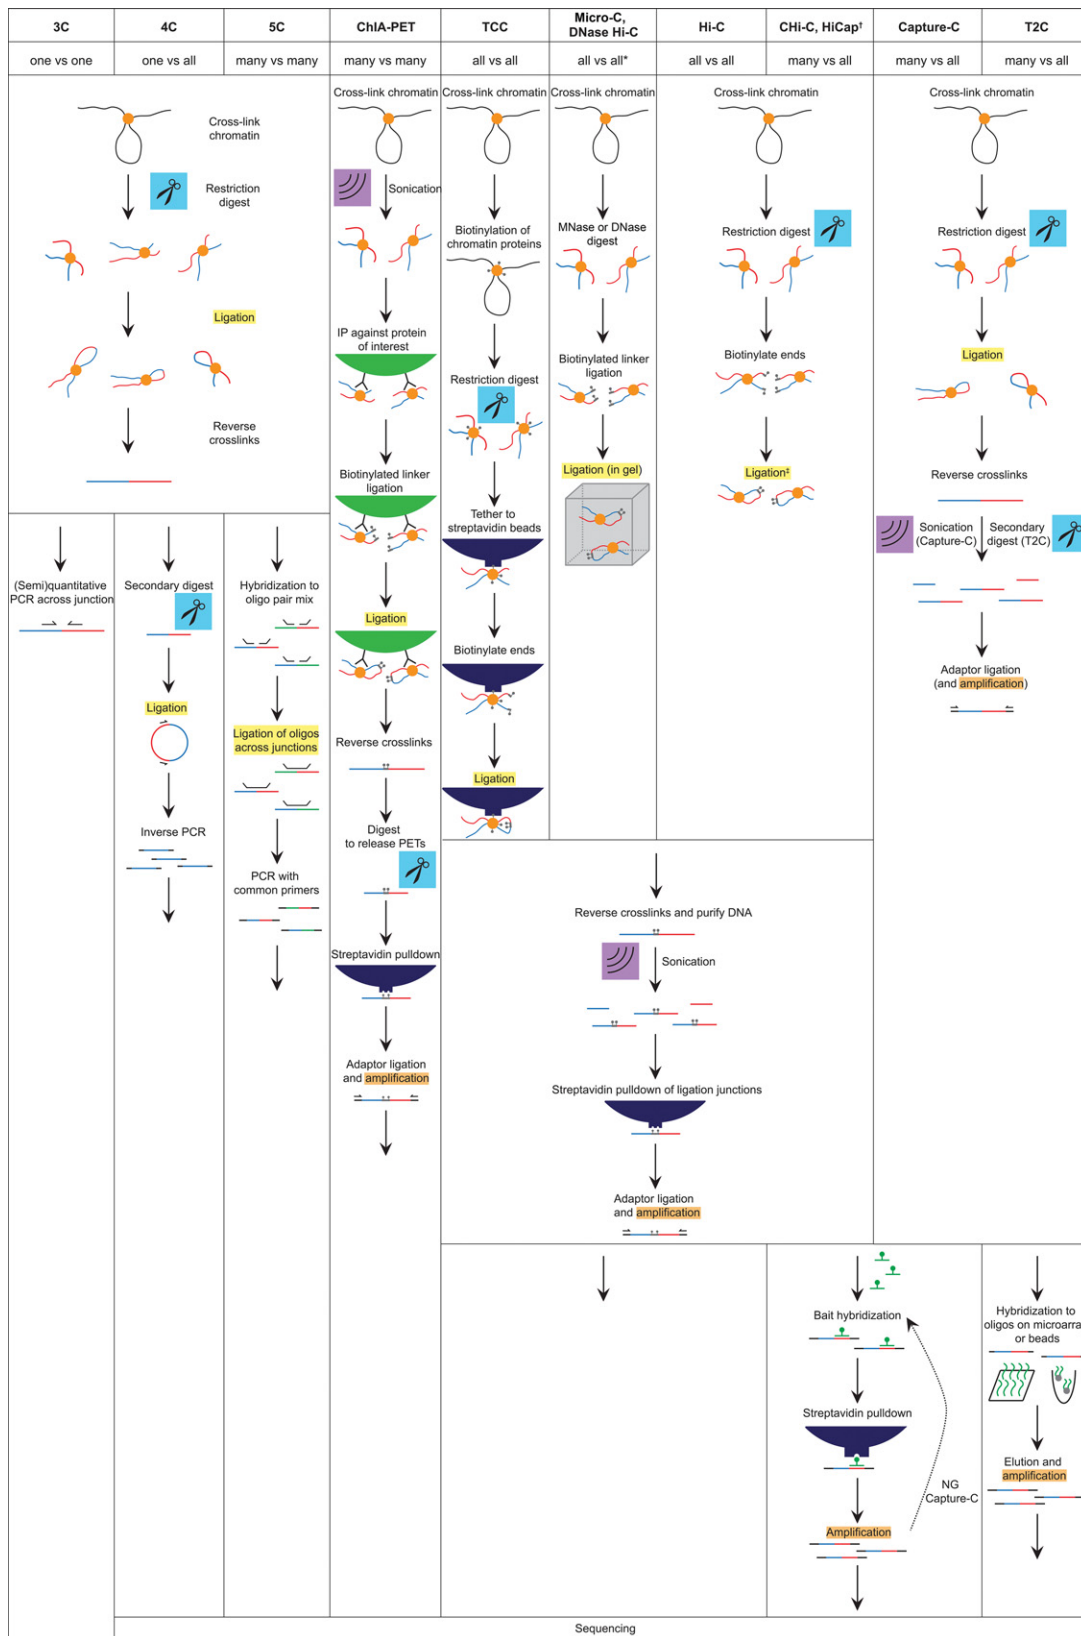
| 3C | 4C | 5C | ChIA-PET | TCC | Micro-C, DNase Hi-C | Hi-C | CHi-C, HiCap† | Capture-C | T2C |
|---|---|---|---|---|---|---|---|---|---|
| one vs one | one vs all | many vs many | many vs many | all vs all | all vs all* | all vs all | many vs all | many vs all | many vs all |

Cross-link chromatin

Restriction digest

Ligation

Reverse crosslinks

(Semi)quantitative PCR across junction

Secondary digest

Ligation

Inverse PCR

Hybridization to oligo pair mix

Ligation of oligos across junctions

PCR with common primers

Cross-link chromatin

Sonication

IP against protein of interest

Biotinylated linker ligation

Ligation

Reverse crosslinks

Digest to release PETs

Streptavidin pulldown

Adaptor ligation and amplification

Cross-link chromatin

Biotinylation of chromatin proteins

Restriction digest

Tether to streptavidin beads

Biotinylate ends

Ligation

Cross-link chromatin

MNase or DNase digest

Biotinylated linker ligation

Ligation (in gel)

Cross-link chromatin

Restriction digest

Biotinylate ends

Ligation‡

Cross-link chromatin

Restriction digest

Ligation

Reverse crosslinks

Sonication (Capture-C)

Secondary digest (T2C)

Adaptor ligation (and amplification)

Reverse crosslinks and purify DNA

Sonication

Streptavidin pulldown of ligation junctions

Adaptor ligation and amplification

Bait hybridization

Streptavidin pulldown

Amplification

NG Capture-C

Hybridization to oligos on microarra or beads

Elution and amplification

Sequencing